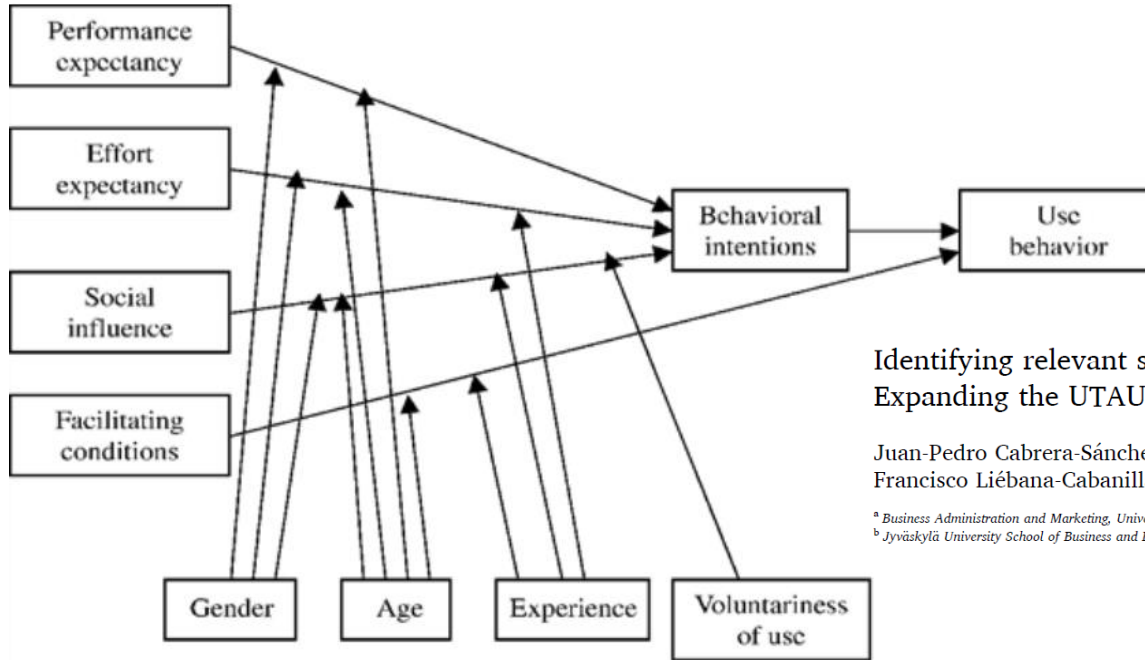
Performance expectancy

Effort expectancy

Social influence

Facilitating conditions

Behavioral intentions

Use behavior

Gender

Age

Experience

Voluntariness of use

Identifying relevant s
Expanding the UTAU

Juan-Pedro Cabrera-Sánche
Francisco Liébana-Cabanill

$^a$ Business Administration and Marketing, Univ
$^b$ Jyväskylä University School of Business and